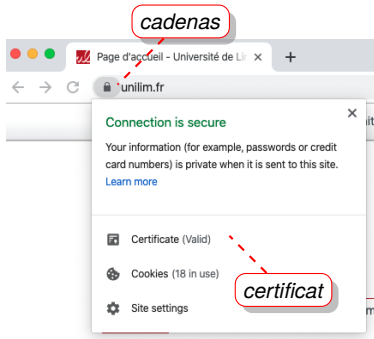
cadenas

Page d'accueil - Université de Lir ×

+

unilim.fr

Connection is secure

×

Your information (for example, passwords or credit card numbers) is private when it is sent to this site.

Learn more

Certificate (Valid)

Cookies (18 in use)

Site settings

certificat